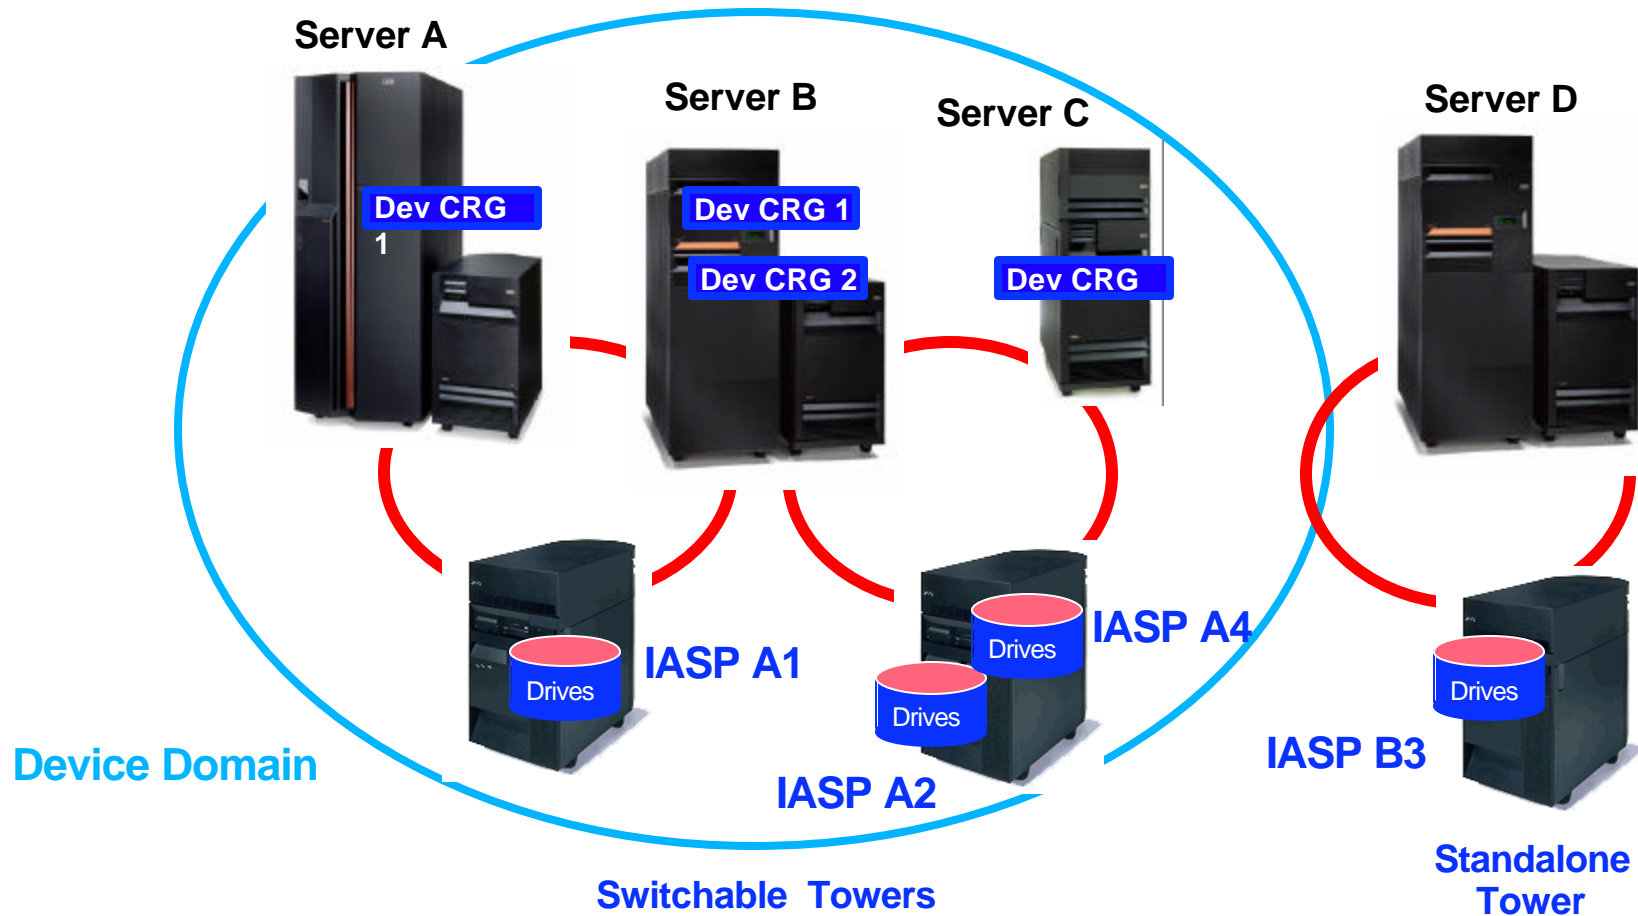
Server A

Dev CRG 1

Server B

Dev CRG 1

Dev CRG 2

Server C

Dev CRG

Server D

Drives

IASP A1

Drives

Drives

IASP A4

IASP A2

Drives

IASP B3

Device Domain

Switchable Towers

Standalone Tower